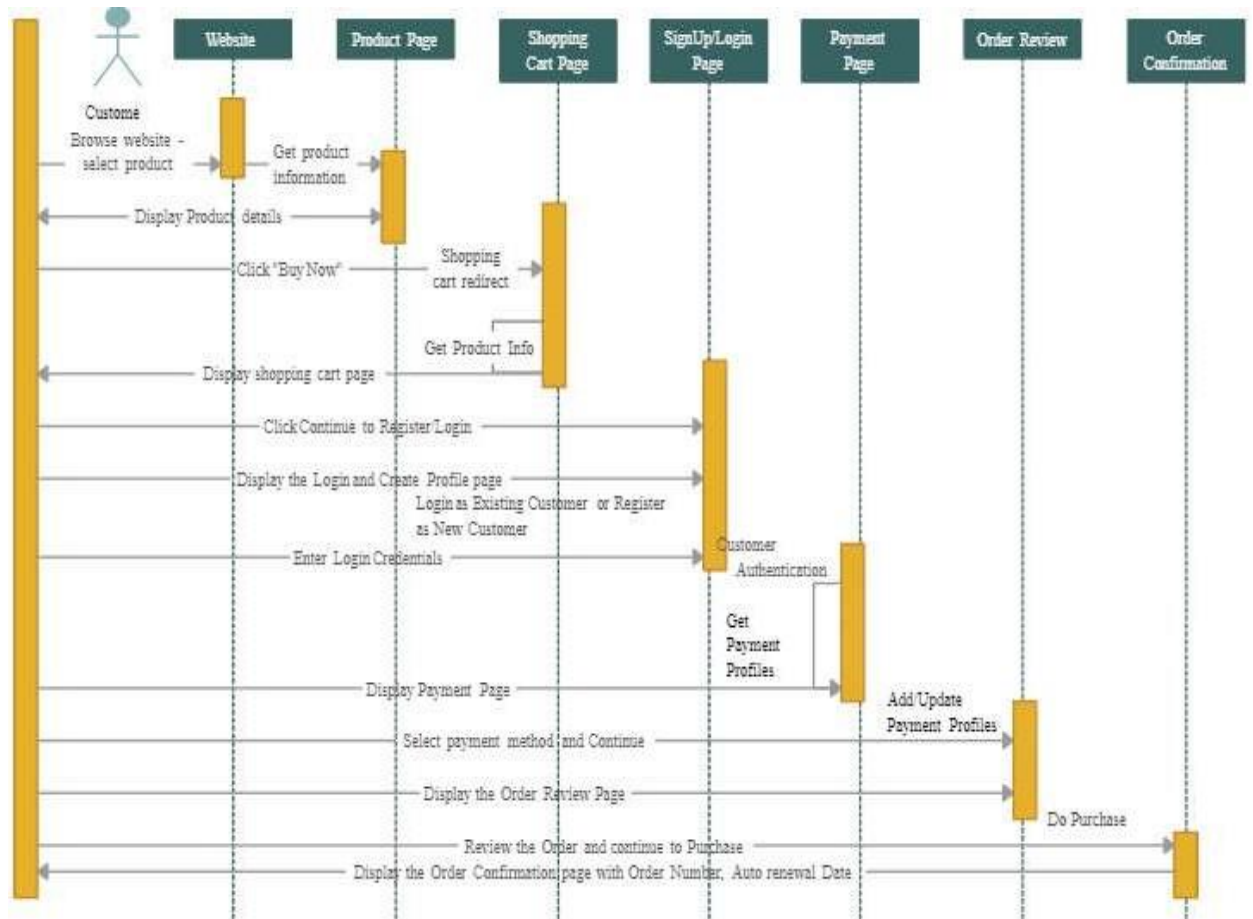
Website

Product Page

Shopping Cart Page

SignUp/Login Page

Payment Page

Order Review

Order Confirmation

Custome

Browse website - select product

Get product information

Display Product details

Click "Buy Now"

Shopping cart redirect

Get Product Info

Display shopping cart page

Click Continue to Register/Login

Display the Login and Create Profile page

Login as Existing Customer or Register as New Customer

Enter Login Credentials

Customer Authentication

Get Payment Profiles

Display Payment Page

Add/Update Payment Profiles

Select payment method and Continue

Display the Order Review Page

Do Purchase

Review the Order and continue to Purchase

Display the Order Confirmation page with Order Number, Auto renewal Date